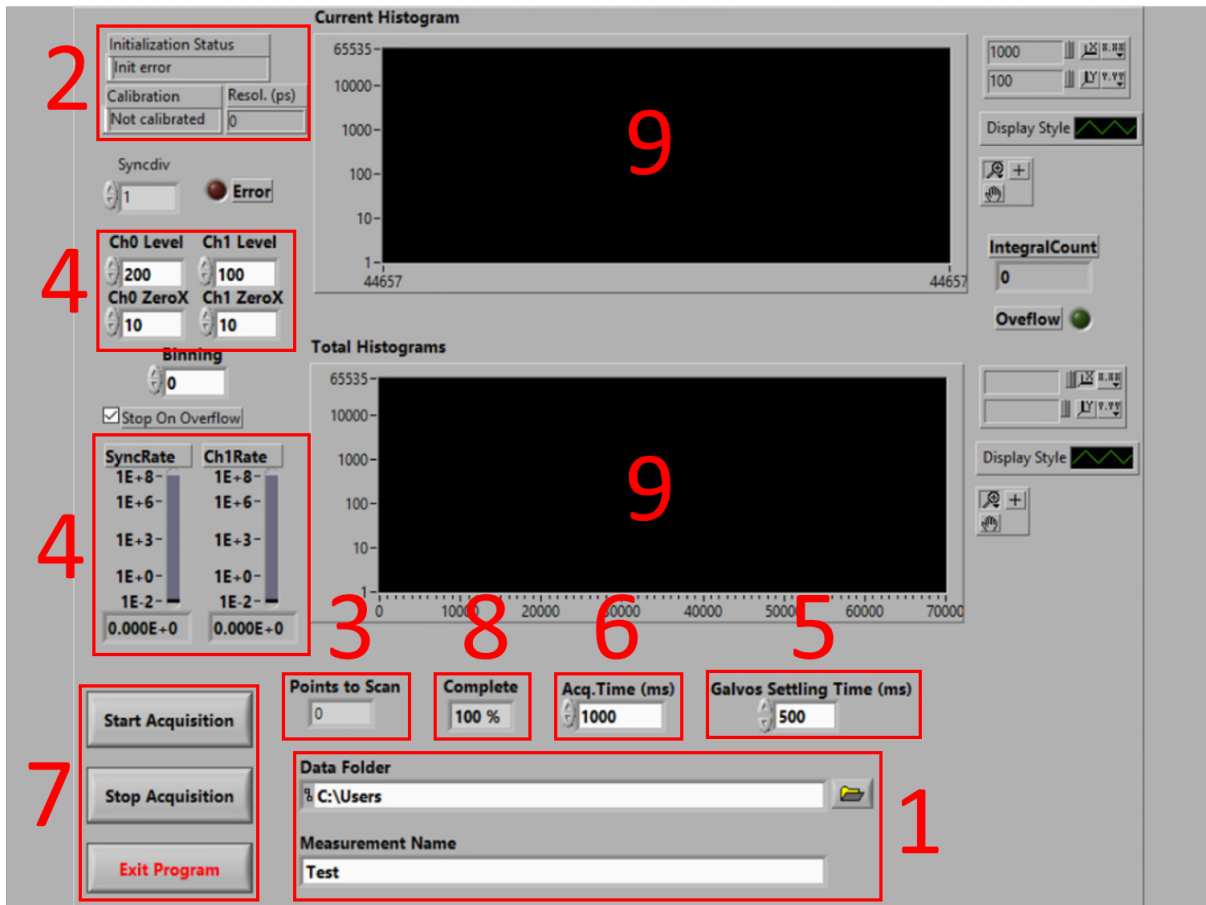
2

Initialization Status
Init error
Calibration
Not calibrated
Resol. (ps)
0

Syncdiv
1
Error

4

Ch0 Level
200
Ch1 Level
100
Ch0 ZeroX
10
Ch1 ZeroX
10

Binning
0
Stop On Overflow

4

SyncRate
1E+8
1E+6
1E+3
1E+0
1E-2
0.000E+0
Ch1Rate
1E+8
1E+6
1E+3
1E+0
1E-2
0.000E+0

Current Histogram
65535
10000
1000
100
10
1
44657
44657
9

1000
100
Display Style

IntegralCount
0
Oveflow

Total Histograms
65535
10000
1000
100
10
1
0
10000
20000
30000
40000
50000
60000
70000
9

Display Style

3
8
6
5

Points to Scan
0
Complete
100 %
Acq.Time (ms)
1000
Galvos Settling Time (ms)
500

7

Start Acquisition
Stop Acquisition
Exit Program

Data Folder
C:\Users
Measurement Name
Test

1